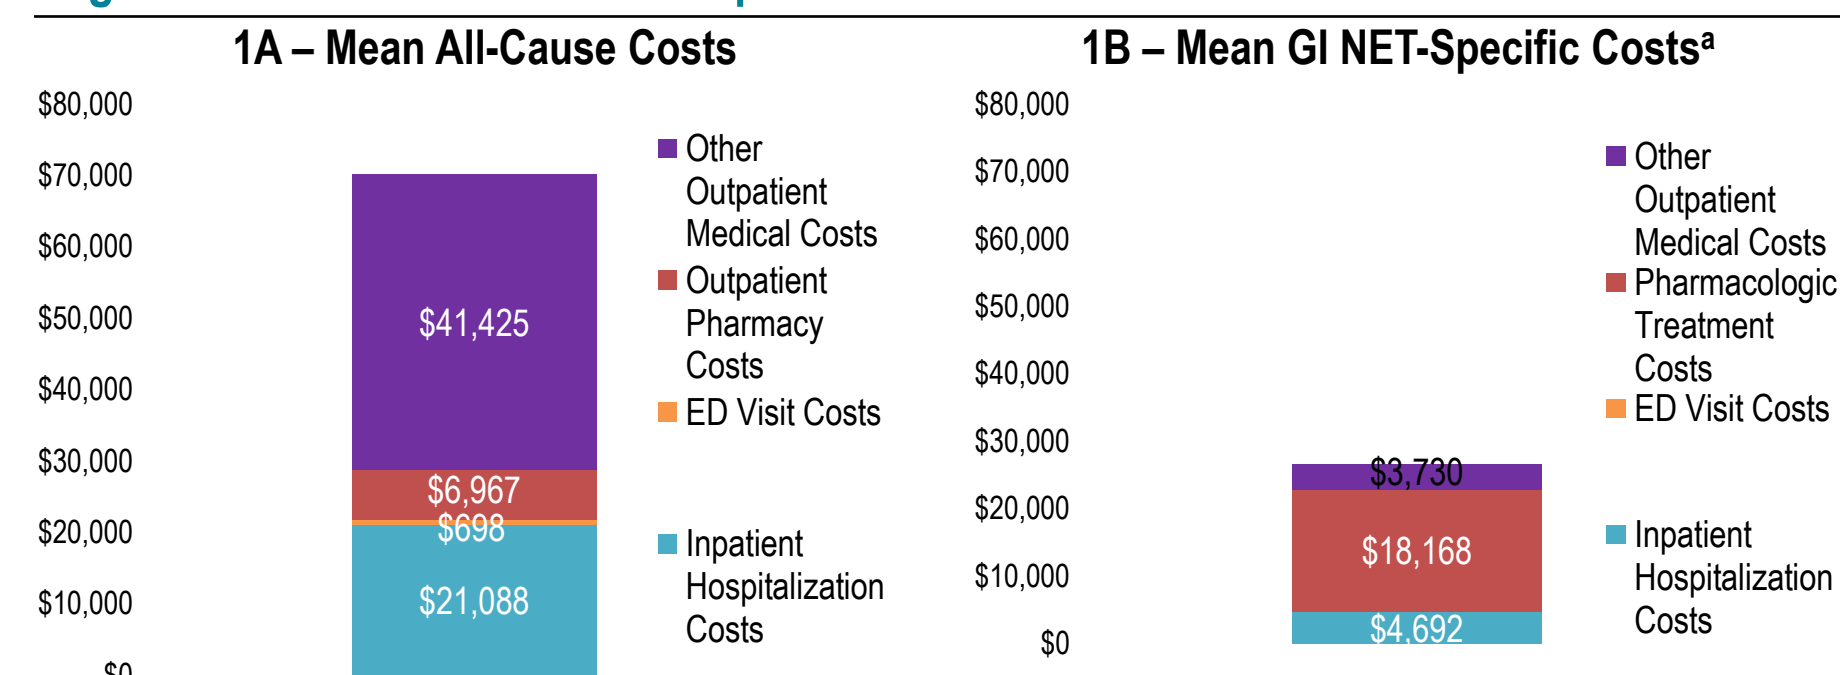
1A – Mean All-Cause Costs

$80,000
$70,000
$60,000
$50,000
$40,000
$30,000
$20,000
$10,000
$0

$41,425
$6,967
$698
$21,088

Other Outpatient Medical Costs
Outpatient Pharmacy Costs
ED Visit Costs
Inpatient Hospitalization Costs

1B – Mean GI NET-Specific Costs$^a$

$80,000
$70,000
$60,000
$50,000
$40,000
$30,000
$20,000
$10,000
$0

$3,730
$18,168
$4,692

Other Outpatient Medical Costs
Pharmacologic Treatment Costs
ED Visit Costs
Inpatient Hospitalization Costs